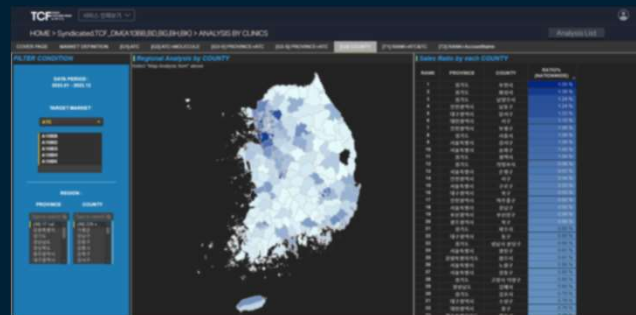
TCF

HOME > Syndicated TCF_DMEA10BB,BG,BG,BH,BK > ANALYSIS BY CLINICS

Analysis List

COVER PAGE | MARKET DEFINITION | [01]ATC | [02]ATC4 MOLECULE | [03-1] PROVINCE-ATC | [03-2] PROVINCE-ATC | [04] COUNTY | [11] NAME-ATC | [12] NAME-AccountName

FILTER CONDITION

DATA PERIOD : 2022.01 ~ 2022.12

TARGET MARKET

ATC

REGION

PROVINCE

COUNTY

Regional Analysis by COUNTY

Sales Ratio by each COUNTY

RANK | PROVINCE | COUNTY | RATIO% (NATIONWIDE)